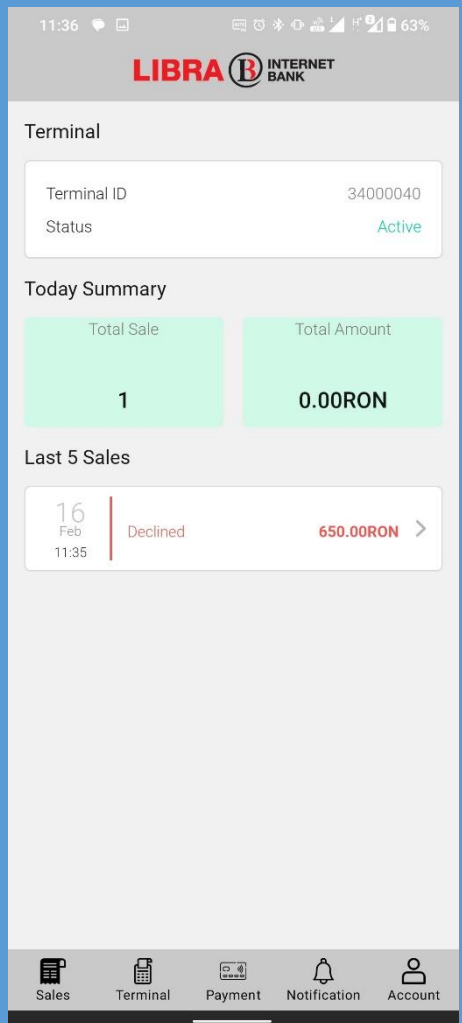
11:36

63%

LIBRA B INTERNET BANK

Terminal

Terminal ID 34000040

Status Active

Today Summary

Total Sale

1

Total Amount

0.00RON

Last 5 Sales

16
Feb
11:35

Declined

650.00RON

Sales Terminal Payment Notification Account